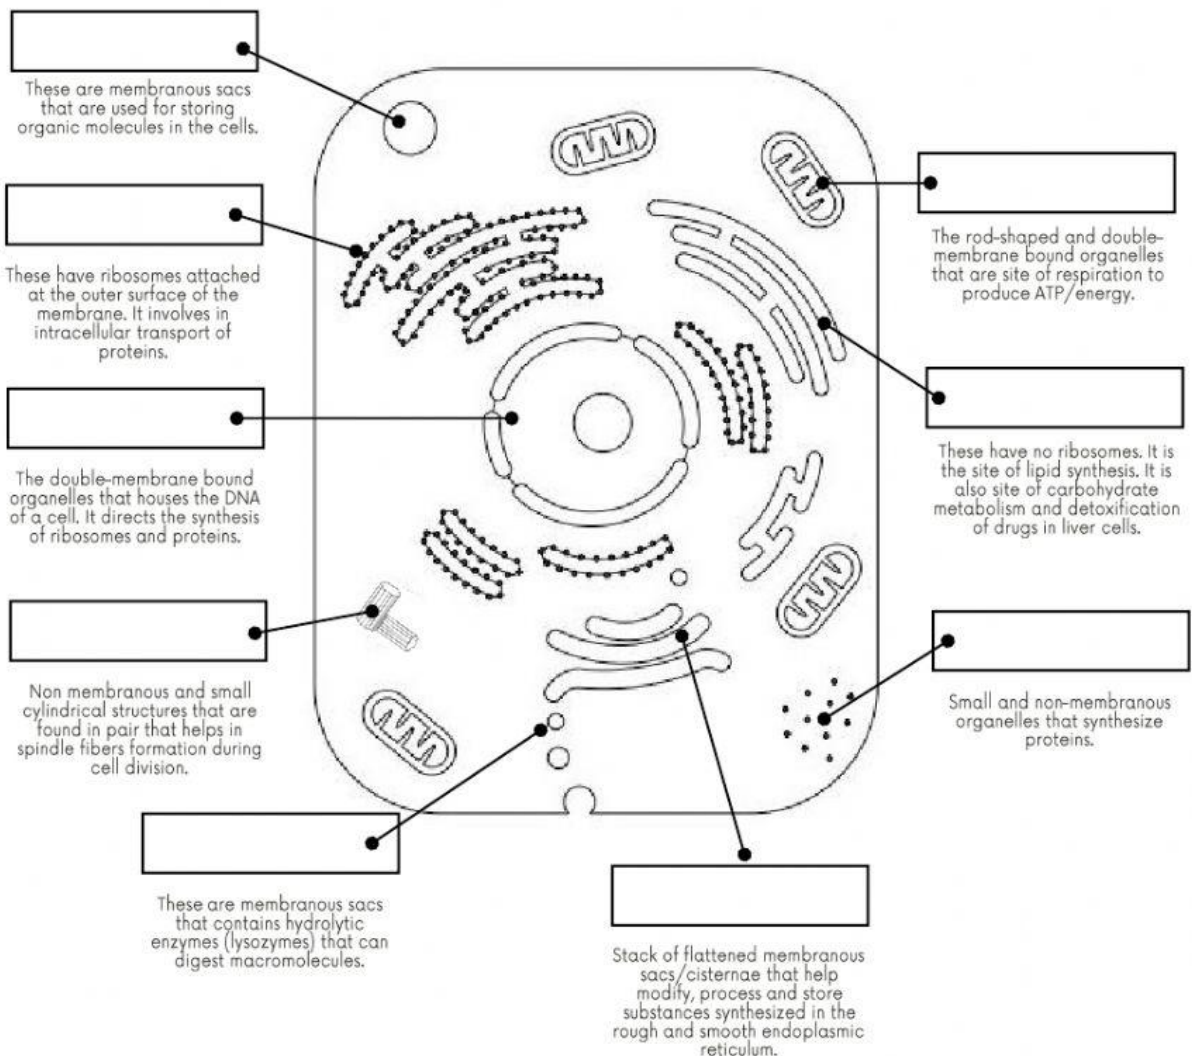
These are membranous sacs that are used for storing organic molecules in the cells.

These have ribosomes attached at the outer surface of the membrane. It involves in intracellular transport of proteins.

The double-membrane bound organelles that houses the DNA of a cell. It directs the synthesis of ribosomes and proteins.

Non membranous and small cylindrical structures that are found in pair that helps in spindle fibers formation during cell division.

These are membranous sacs that contains hydrolytic enzymes (lysozymes) that can digest macromolecules.

The rod-shaped and double-membrane bound organelles that are site of respiration to produce ATP/energy.

These have no ribosomes. It is the site of lipid synthesis. It is also site of carbohydrate metabolism and detoxification of drugs in liver cells.

Small and non-membranous organelles that synthesize proteins.

Stack of flattened membranous sacs/cisternae that help modify, process and store substances synthesized in the rough and smooth endoplasmic reticulum.